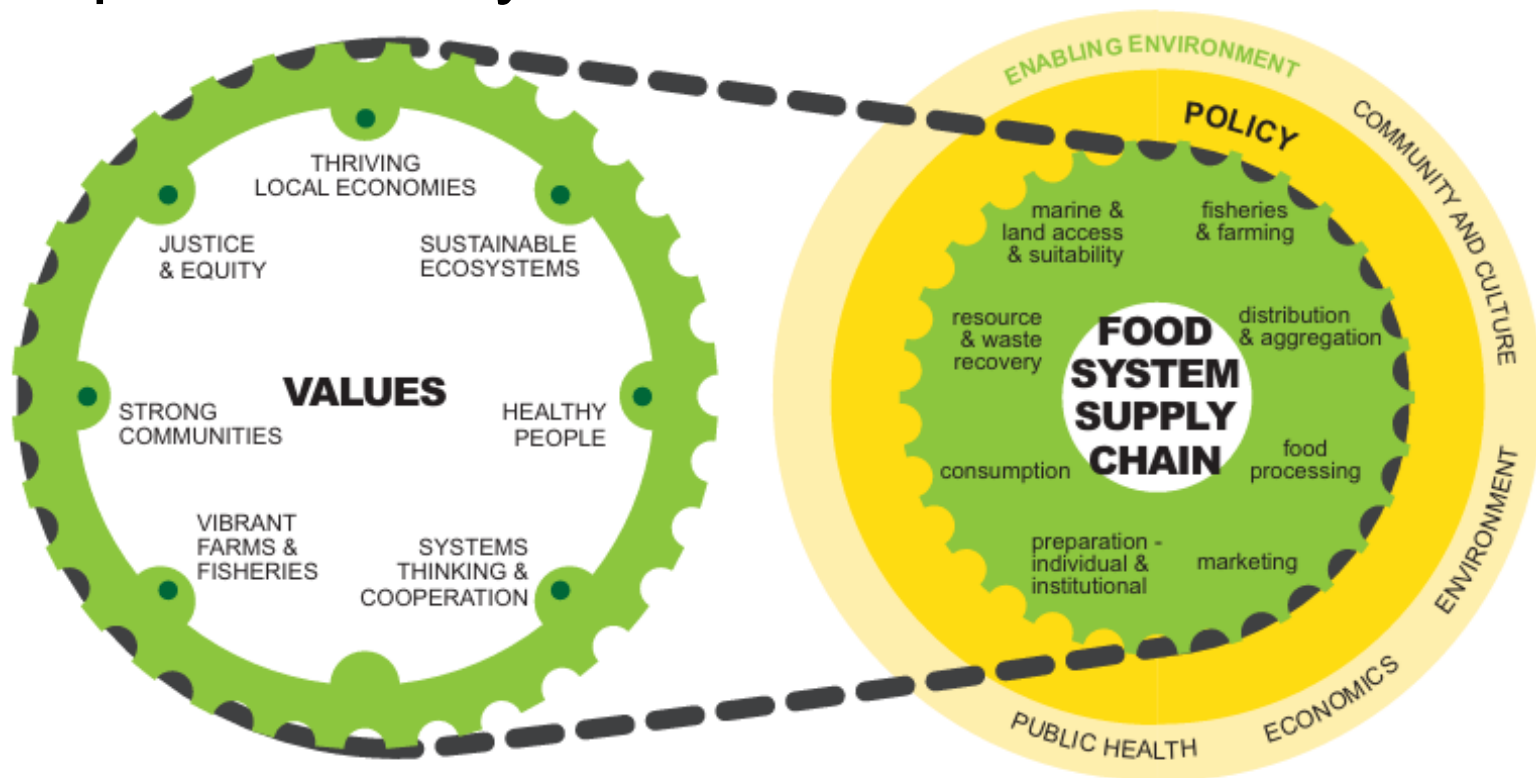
THRIVING LOCAL ECONOMIES

JUSTICE & EQUITY

SUSTAINABLE ECOSYSTEMS

VALUES

STRONG COMMUNITIES

HEALTHY PEOPLE

VIBRANT FARMS & FISHERIES

SYSTEMS THINKING & COOPERATION

ENABLING ENVIRONMENT

POLICY

COMMUNITY AND CULTURE

ENVIRONMENT

ECONOMICS

PUBLIC HEALTH

FOOD SYSTEM SUPPLY CHAIN

marine & land access & suitability

fisheries & farming

distribution & aggregation

food processing

marketing

preparation - individual & institutional

consumption

resource & waste recovery